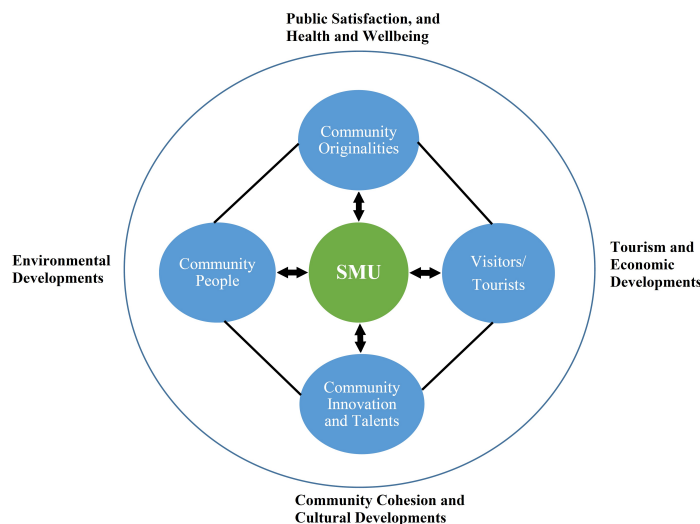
Public Satisfaction, and Health and Wellbeing

Community Originalities

Environmental Developments

Community People

SMU

Visitors/ Tourists

Tourism and Economic Developments

Community Innovation and Talents

Community Cohesion and Cultural Developments